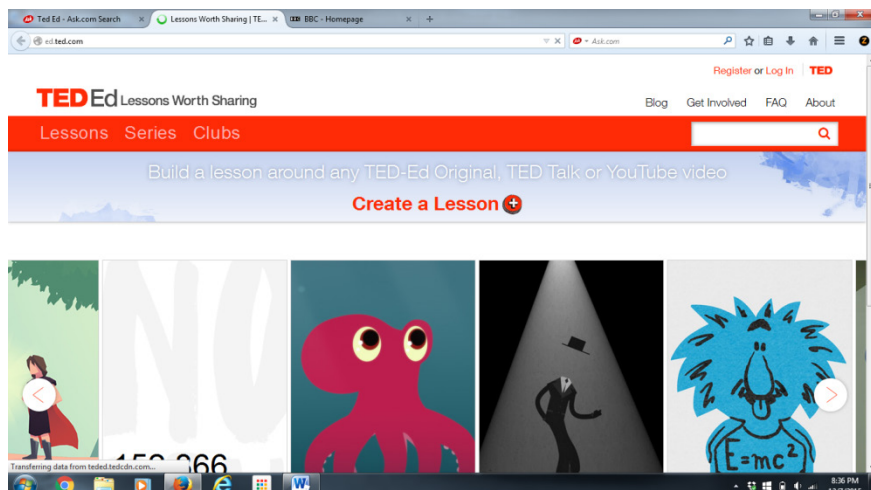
Ted Ed - Ask.com Search
Lessons Worth Sharing | TE...
BBC - Homepage
ed.ted.com
Ask.com
Register or Log In
TED
TED Ed Lessons Worth Sharing
Blog
Get Involved
FAQ
About
Lessons
Series
Clubs
Build a lesson around any TED-Ed Original, TED Talk or YouTube video
Create a Lesson
NO
152,366
$E=mc^2$
Transferring data from teded.tedcdn.com...
8:36 PM